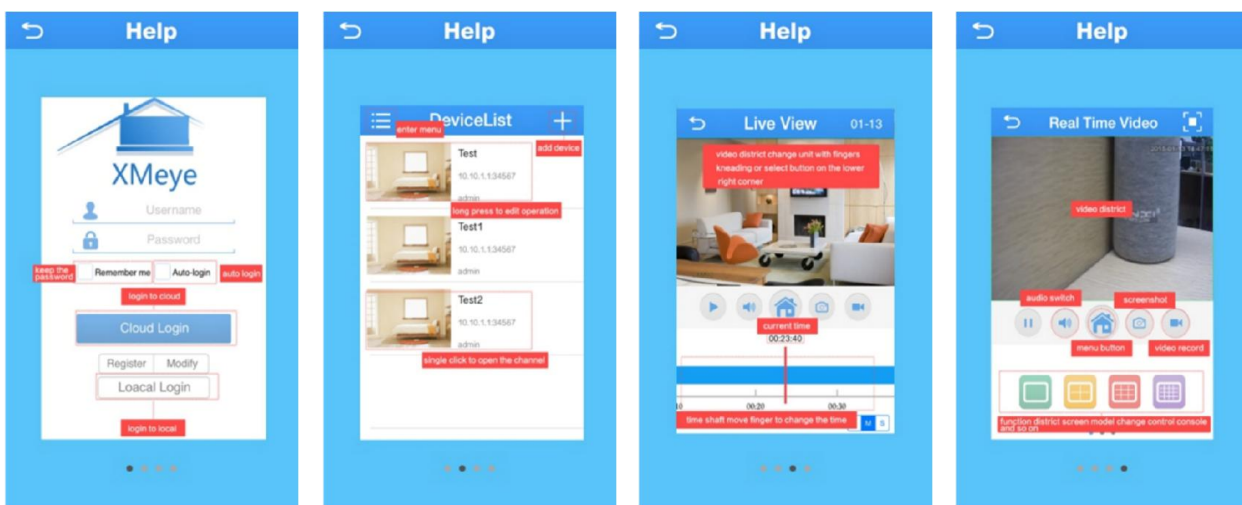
Help

XMeye

Username

Password

keep the password

Remember me

Auto-login

auto login

login to cloud

Cloud Login

Register

Modify

Loacal Login

login to local

Help

DeviceList

enter menu

add device

Test

10.10.1.1:34567

admin

long press to edit operation

Test1

10.10.1.1:34567

admin

Test2

10.10.1.1:34567

admin

single click to open the channel

Help

Live View

01-13

video district change unit with fingers kneading or select button on the lower right corner

current time

00:23:40

10

00:20

00:30

time shaft move finger to change the time

M

S

Help

Real Time Video

video district

audio switch

screenshot

menu button

video record

function district screen model change control console and so on